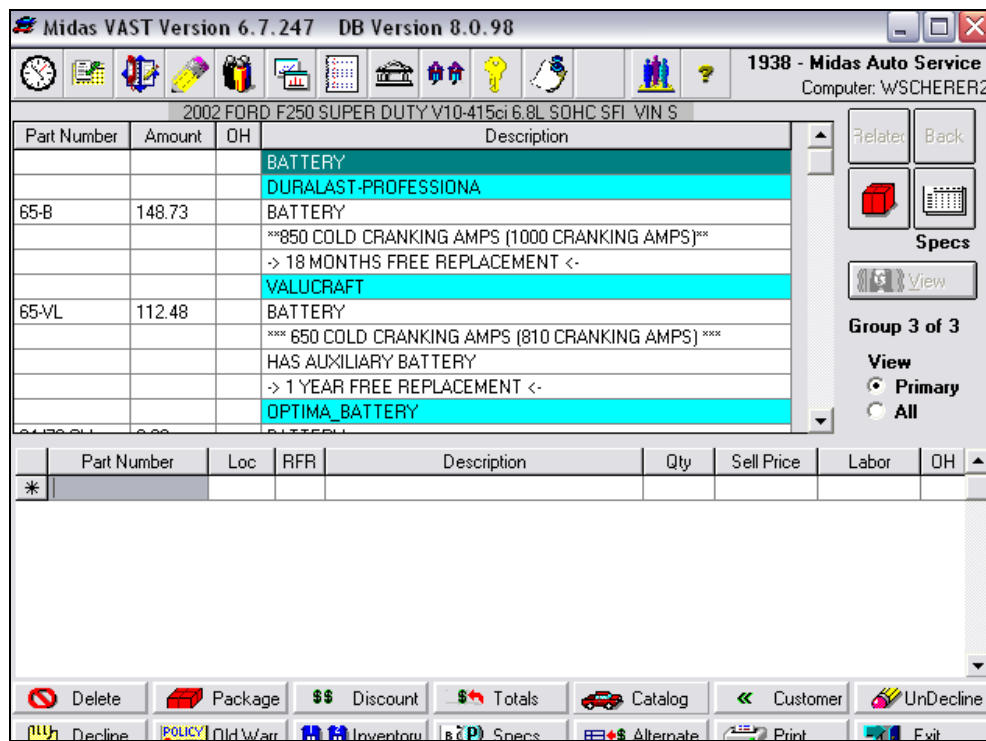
Midas VAST Version 6.7.247 DB Version 8.0.98

1938 - Midas Auto Service
Computer: WSCHERER2

2002 FORD F250 SUPER DUTY V10-415ci 6.8L SOHC SFI VIN S

| Part Number | Amount | OH | Description |
|---|---|---|---|
| | | | BATTERY |
| | | | DURALAST-PROFESSIONA |
| 65-B | 148.73 | | BATTERY |
| | | | **850 COLD CRANKING AMPS (1000 CRANKING AMPS)** |
| | | | -> 18 MONTHS FREE REPLACEMENT <- |
| | | | VALUCRAFT |
| 65-VL | 112.48 | | BATTERY |
| | | | *** 650 COLD CRANKING AMPS (810 CRANKING AMPS) *** |
| | | | HAS AUXILIARY BATTERY |
| | | | -> 1 YEAR FREE REPLACEMENT <- |
| | | | OPTIMA_BATTERY |
| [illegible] | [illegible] | | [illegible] |

Related Back

Specs

View

Group 3 of 3

View
Primary
All

| | Part Number | Loc | RFR | Description | Qty | Sell Price | Labor | OH |
|---|---|---|---|---|---|---|---|---|
| * | | | | | | | | |

Delete Package Discount Totals Catalog Customer UnDecline
Decline Old Warr Inventory Specs Alternate Print Exit